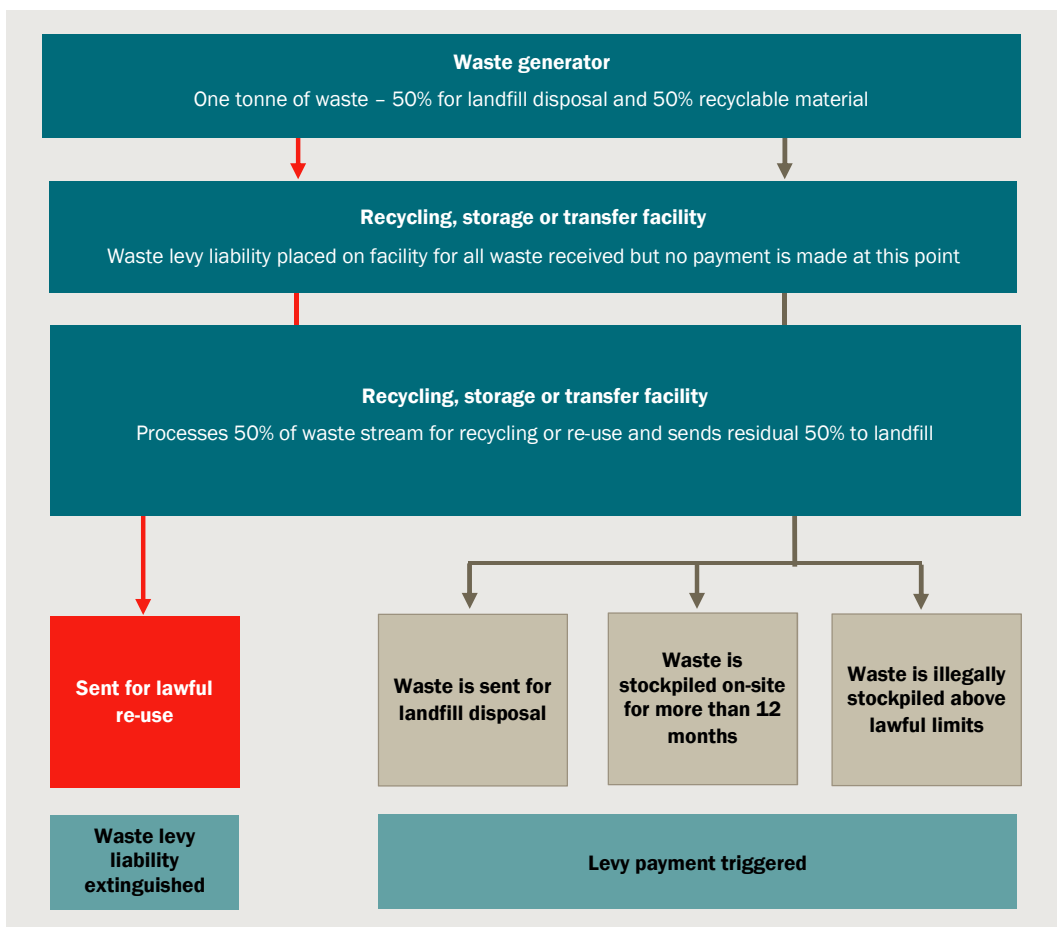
**Waste generator**
One tonne of waste – 50% for landfill disposal and 50% recyclable material

**Recycling, storage or transfer facility**
Waste levy liability placed on facility for all waste received but no payment is made at this point

**Recycling, storage or transfer facility**
Processes 50% of waste stream for recycling or re-use and sends residual 50% to landfill

**Sent for lawful re-use**

**Waste is sent for landfill disposal**

**Waste is stockpiled on-site for more than 12 months**

**Waste is illegally stockpiled above lawful limits**

**Waste levy liability extinguished**

**Levy payment triggered**